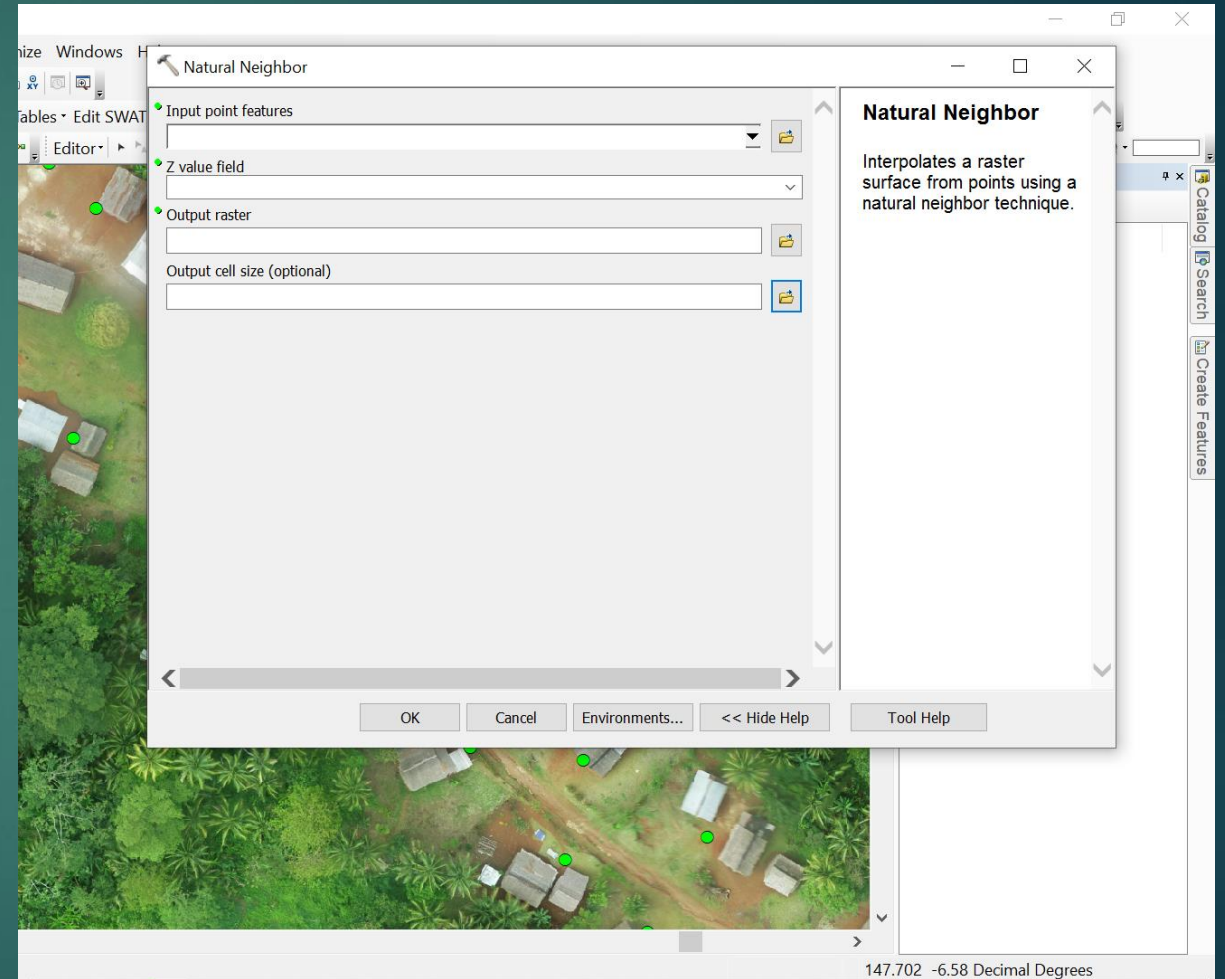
nize Windows H

Tables · Edit SWAT

Editor·

Natural Neighbor

Input point features

Z value field

Output raster

Output cell size (optional)

Natural Neighbor

Interpolates a raster surface from points using a natural neighbor technique.

OK

Cancel

Environments...

<< Hide Help

Tool Help

Catalog

Search

Create Features

147.702 -6.58 Decimal Degrees